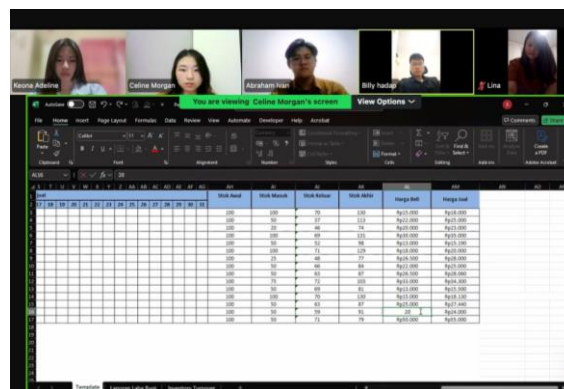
Keona Adeline

Celine Morgan

Abraham Ivan

Billy hadap

Lina

You are viewing Celine Morgan's screen

View Options

AutoSave

File Home Insert Page Layout Formulas Data Review View Automate Developer Help Acrobat

Comments

Paste

Calibri

Clipboard Font Alignment Number Styles Cells Editing Add-ins Adobe Acrobat

Conditional Formatting

Format as Table

Cell Styles

Format

Sort & Filter

Find & Select

Create a PDF

AL16

20

| 18 | 19 | 20 | 21 | 22 | 23 | 24 | 25 | 26 | 27 | 28 | 29 | 30 | 31 |

| Stok Awal | Stok Masuk | Stok Keluar | Stok Akhir | Harga Beli | Harga Jual |
|---|---|---|---|---|---|
| 100 | 100 | 70 | 130 | Rp15.000 | Rp18.000 |
| 100 | 50 | 37 | 113 | Rp15.000 | Rp15.000 |
| 100 | 20 | 46 | 74 | Rp20.000 | Rp25.000 |
| 100 | 100 | 69 | 131 | Rp30.000 | Rp35.000 |
| 100 | 50 | 52 | 98 | Rp13.000 | Rp15.190 |
| 100 | 100 | 71 | 129 | Rp18.000 | Rp20.000 |
| 100 | 25 | 48 | 77 | Rp26.500 | Rp28.000 |
| 100 | 50 | 66 | 84 | Rp22.000 | Rp25.000 |
| 100 | 50 | 63 | 87 | Rp16.500 | Rp18.000 |
| 100 | 75 | 72 | 103 | Rp50.000 | Rp54.100 |
| 100 | 50 | 69 | 81 | Rp10.000 | Rp13.300 |
| 100 | 100 | 70 | 130 | Rp10.000 | Rp16.130 |
| 100 | 50 | 63 | 87 | Rp25.000 | Rp27.440 |
| 100 | 50 | 59 | 91 | 20 | Rp24.000 |
| 100 | 50 | 71 | 79 | Rp50.000 | Rp55.000 |

Template Laporan Laba Rugi Inventory Turnover